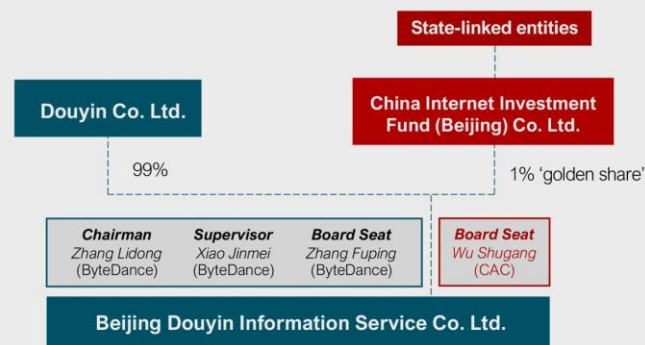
State-linked entities

Douyin Co. Ltd.

China Internet Investment Fund (Beijing) Co. Ltd.

99%

1% 'golden share'

Chairman
Zhang Lidong
(ByteDance)

Supervisor
Xiao Jinmei
(ByteDance)

Board Seat
Zhang Fuping
(ByteDance)

Board Seat
Wu Shugang
(CAC)

Beijing Douyin Information Service Co. Ltd.